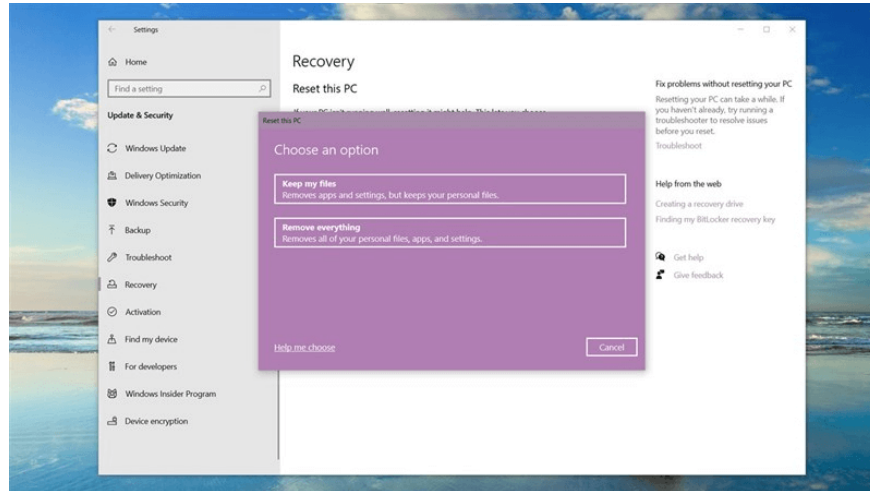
Settings

Home

Find a setting

Update & Security

Windows Update

Delivery Optimization

Windows Security

Backup

Troubleshoot

Recovery

Activation

Find my device

For developers

Windows Insider Program

Device encryption

Recovery

Reset this PC

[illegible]

Fix problems without resetting your PC

Resetting your PC can take a while. If you haven't already, try running a troubleshooter to resolve issues before you reset.

Troubleshoot

Help from the web

Creating a recovery drive

Finding my BitLocker recovery key

Get help

Give feedback

Reset this PC

Choose an option

Keep my files
Removes apps and settings, but keeps your personal files.

Remove everything
Removes all of your personal files, apps, and settings.

Help me choose

Cancel